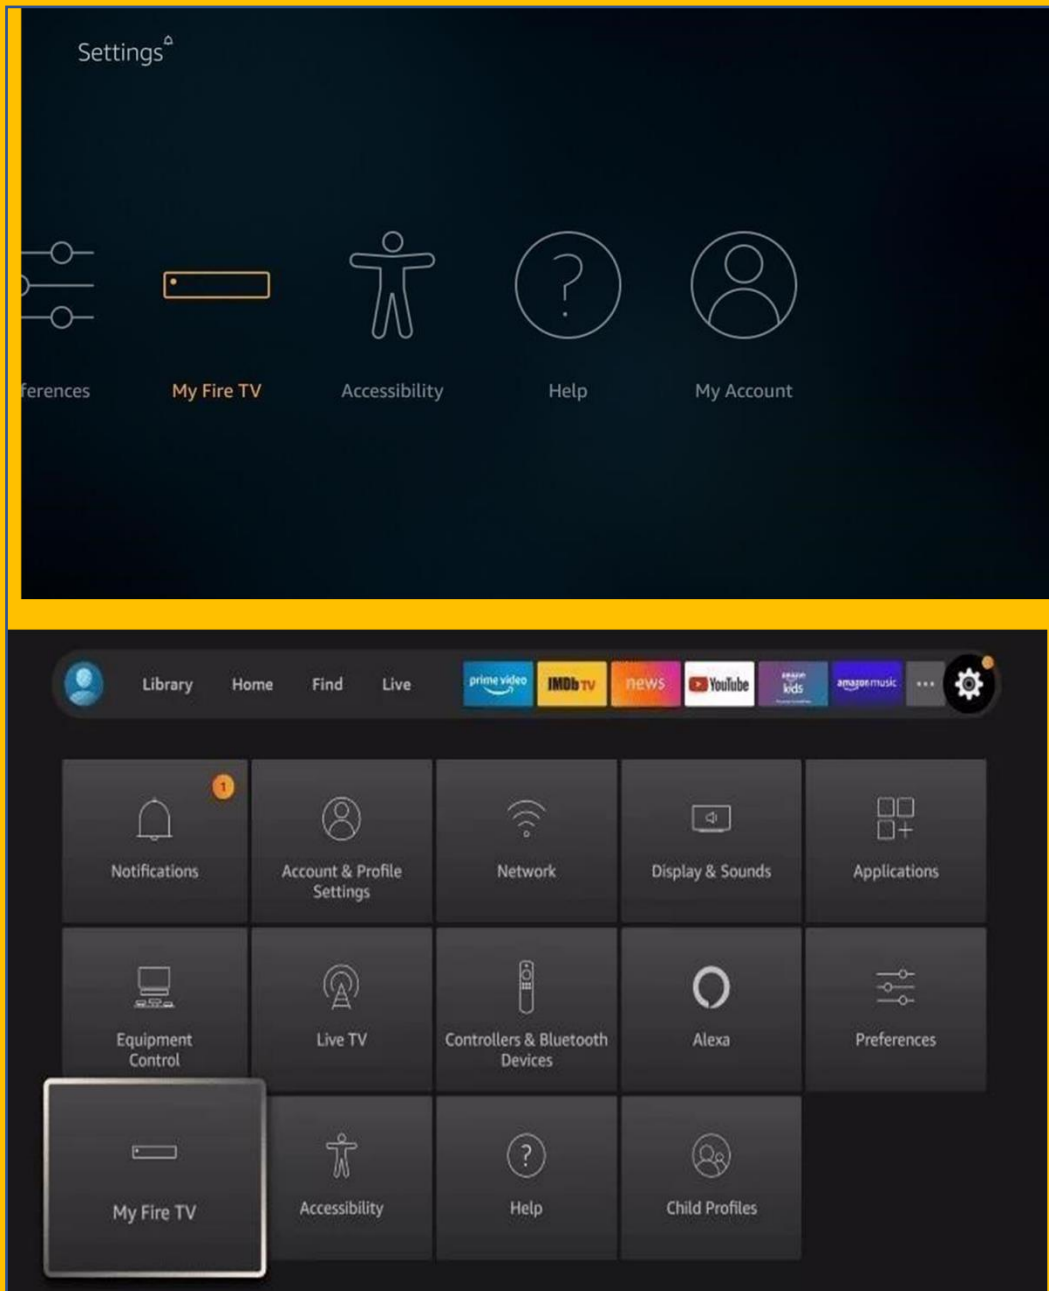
Settings

ferences

My Fire TV

Accessibility

Help

My Account

Library Home Find Live

prime video IMDb TV news YouTube amazon kids amazon music ...

1

Notifications

Account & Profile Settings

Network

Display & Sounds

Applications

Equipment Control

Live TV

Controllers & Bluetooth Devices

Alexa

Preferences

My Fire TV

Accessibility

Help

Child Profiles